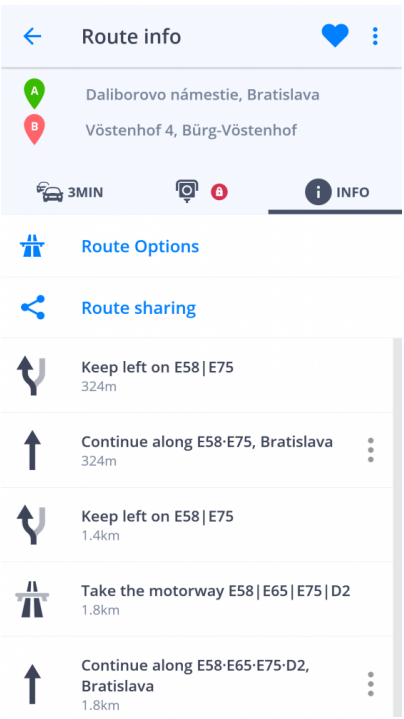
Route info

A Daliborovo námestie, Bratislava

B Vöstenhof 4, Bürg-Vöstenhof

3MIN

INFO

Route Options

Route sharing

Keep left on E58|E75
324m

Continue along E58·E75, Bratislava
324m

Keep left on E58|E75
1.4km

Take the motorway E58|E65|E75|D2
1.8km

Continue along E58·E65·E75·D2, Bratislava
1.8km